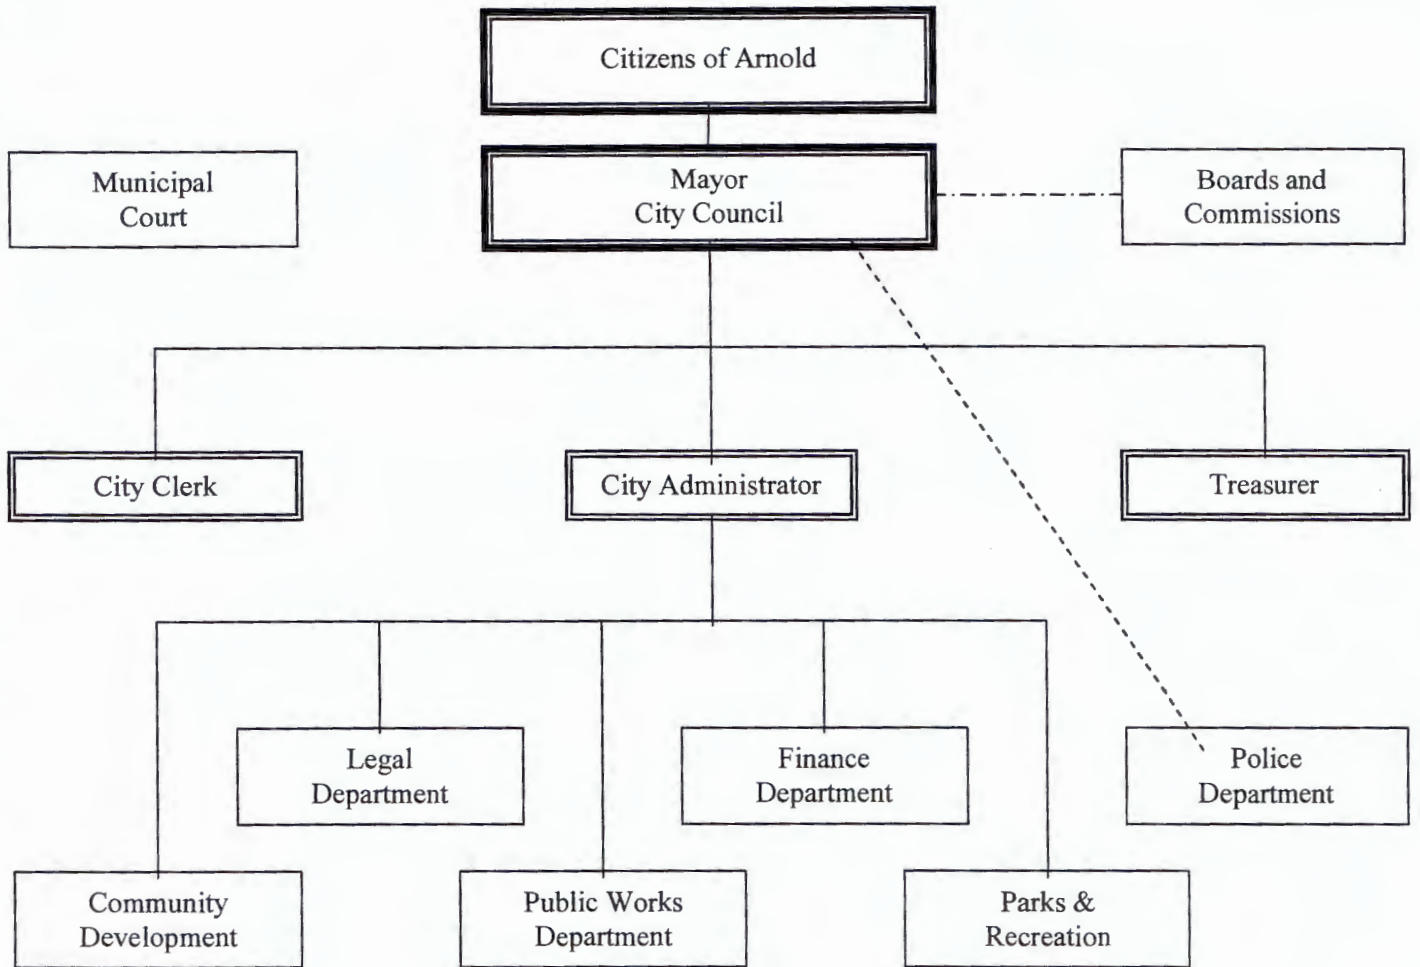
Citizens of Arnold

Municipal Court

Mayor
City Council

Boards and Commissions

City Clerk

City Administrator

Treasurer

Legal Department

Finance Department

Police Department

Community Development

Public Works Department

Parks & Recreation